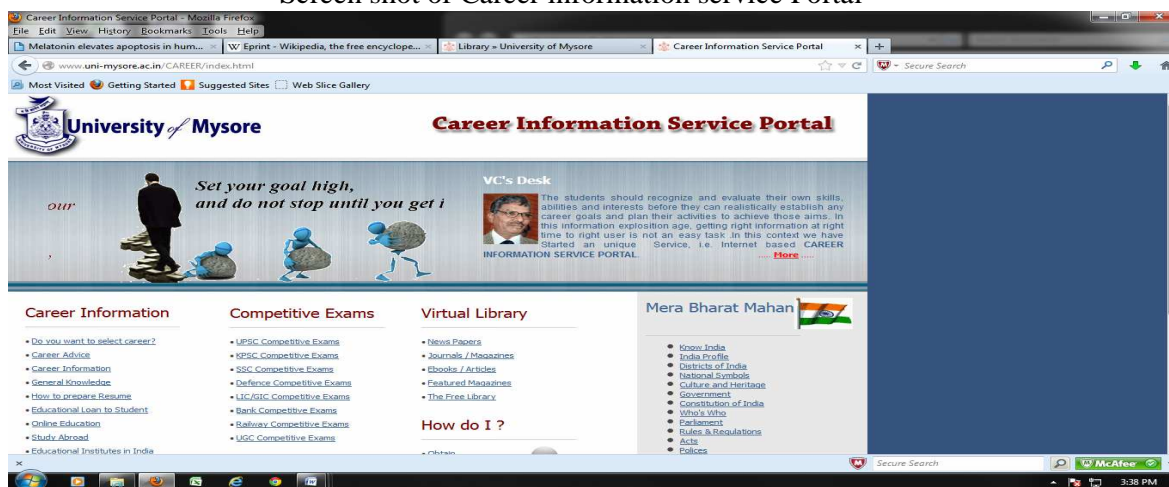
Screen shot of Career Information Service Portal

Career Information Service Portal - Mozilla Firefox

File Edit View History Bookmarks Tools Help

Melatonin elevates apoptosis in hum... × | W Eprint - Wikipedia, the free encyclope... × | Library » University of Mysore × | Career Information Service Portal × | +

www.uni-mysore.ac.in/CAREER/index.html

Secure Search

Most Visited | Getting Started | Suggested Sites | Web Slice Gallery

University of Mysore

Career Information Service Portal

our

Set your goal high, and do not stop until you get i

VC's Desk

The students should recognize and evaluate their own skills, abilities and interests before they can realistically establish any career goals and plan their activities to achieve those aims. In this information explosition age, getting right information at right time to right user is not an easy task .In this context we have Started an unique Service, i.e. Internet based CAREER INFORMATION SERVICE PORTAL. .... More ....

Career Information

• Do you want to select career?
• Career Advice
• Career Information
• General Knowledge
• How to prepare Resume
• Educational Loan to Student
• Online Education
• Study Abroad
• Educational Institutes in India

Competitive Exams

• UPSC Competitive Exams
• KPSC Competitive Exams
• SSC Competitive Exams
• Defence Competitive Exams
• LIC/GIC Competitive Exams
• Bank Competitive Exams
• Railway Competitive Exams
• UGC Competitive Exams

Virtual Library

• News Papers
• Journals / Magazines
• Ebooks / Articles
• Featured Magazines
• The Free Library

How do I ?

• Obtain

Mera Bharat Mahan

• Know India
• India Profile
• Districts of India
• National Symbols
• Culture and Heritage
• Government
• Constitution of India
• Who's Who
• Parliament
• Rules & Regulations
• Acts
• Polices

Secure Search

McAfee

3:38 PM